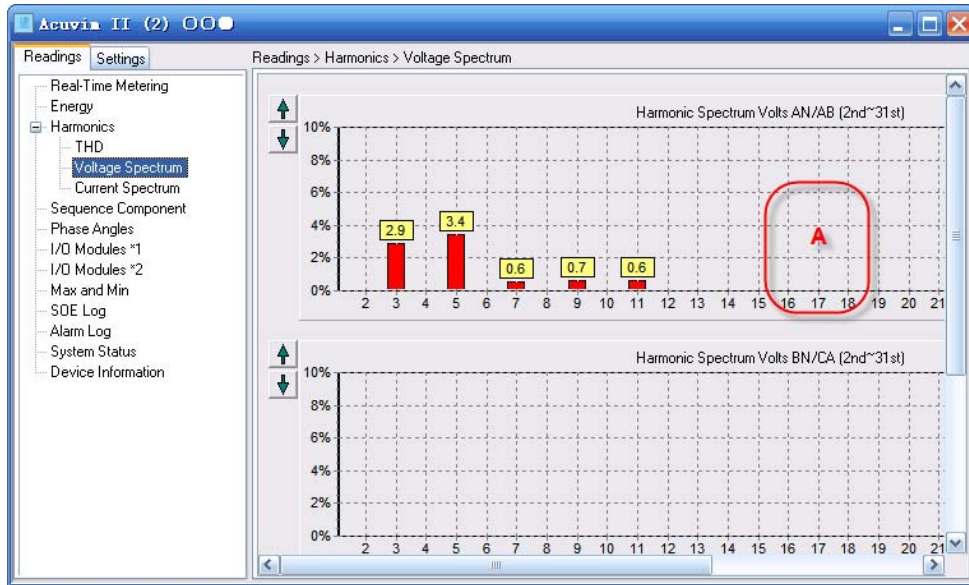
Acuvim II (2) OO●

Readings Settings

Real-Time Metering
Energy
Harmonics
THD
Voltage Spectrum
Current Spectrum
Sequence Component
Phase Angles
I/O Modules *1
I/O Modules *2
Max and Min
SOE Log
Alarm Log
System Status
Device Information

Readings > Harmonics > Voltage Spectrum

Harmonic Spectrum Volts AN/AB (2nd~31st)

10%
8%
6%
4%
2%
0%

2.9
3.4
0.6
0.7
0.6

2 3 4 5 6 7 8 9 10 11 12 13 14 15 16 17 18 19 20 21

A

Harmonic Spectrum Volts BN/CA (2nd~31st)

10%
8%
6%
4%
2%
0%

2 3 4 5 6 7 8 9 10 11 12 13 14 15 16 17 18 19 20 21